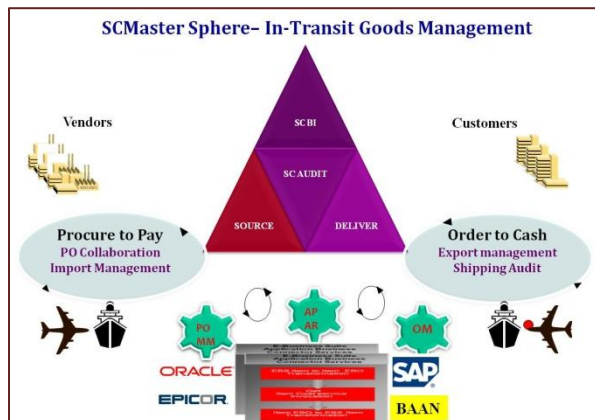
SCMaster Sphere– In-Transit Goods Management

Vendors

Customers

SC BI

SC AUDIT

SOURCE

DELIVER

Procure to Pay
PO Collaboration
Import Management

Order to Cash
Export management
Shipping Audit

PO
MM

AP
AR

OM

ORACLE

EPICOR

SAP

BAAN

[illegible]